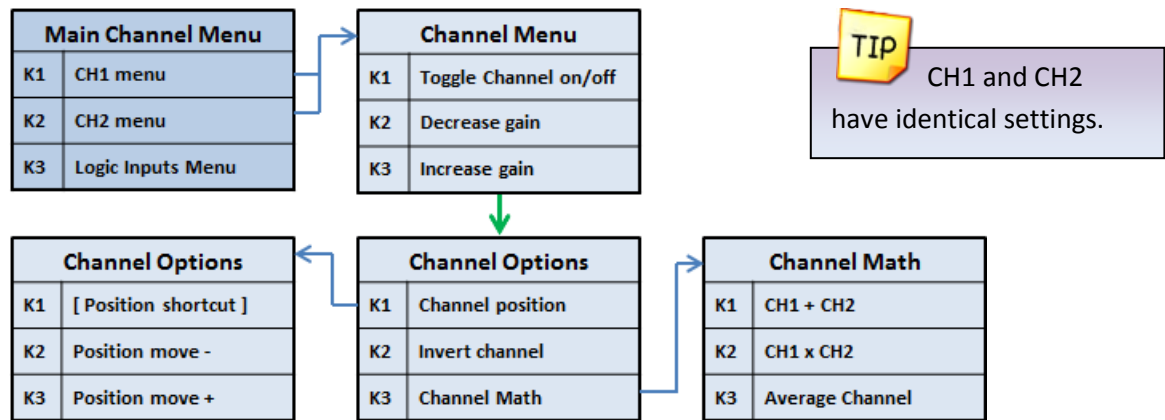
| Main Channel Menu | |
|---|---|
| K1 | CH1 menu |
| K2 | CH2 menu |
| K3 | Logic Inputs Menu |

| Channel Menu | |
|---|---|
| K1 | Toggle Channel on/off |
| K2 | Decrease gain |
| K3 | Increase gain |

TIP

CH1 and CH2 have identical settings.

| Channel Options | |
|---|---|
| K1 | [ Position shortcut ] |
| K2 | Position move - |
| K3 | Position move + |

| Channel Options | |
|---|---|
| K1 | Channel position |
| K2 | Invert channel |
| K3 | Channel Math |

| Channel Math | |
|---|---|
| K1 | CH1 + CH2 |
| K2 | CH1 x CH2 |
| K3 | Average Channel |